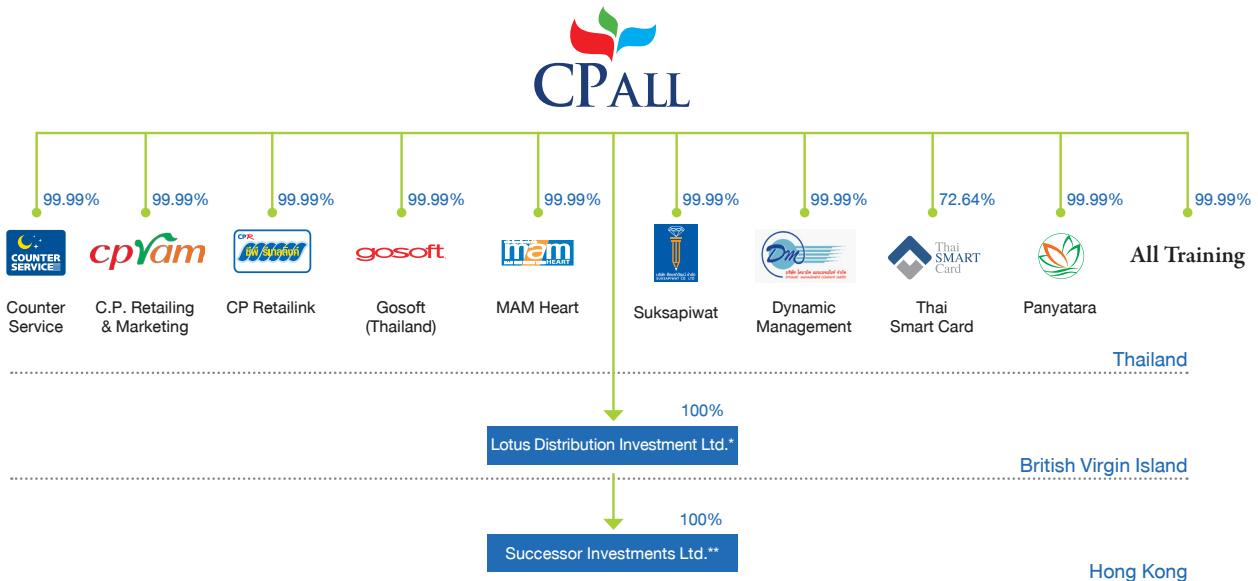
CPALL

99.99%
COUNTER SERVICE
Counter Service

99.99%
cpram
C.P. Retailing & Marketing

99.99%
CP Retailink

99.99%
gosoft
Gosoft (Thailand)

99.99%
mam HEART
MAM Heart

99.99%
Suksapiwat

99.99%
DM
Dynamic Management

72.64%
Thai SMART Card
Thai Smart Card

99.99%
Panyatara

99.99%
All Training

Thailand

100%
Lotus Distribution Investment Ltd.*

British Virgin Island

100%
Successor Investments Ltd.**

Hong Kong